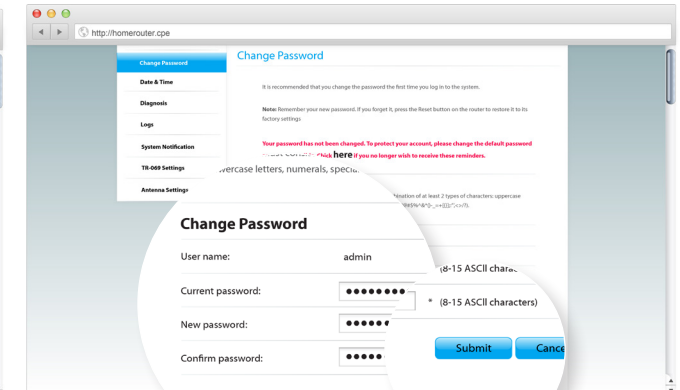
http://homerouter.cpe

Change Password
Date & Time
Diagnosis
Logs
System Notification
TR-069 Settings
Antenna Settings

Change Password

It is recommended that you change the password the first time you log in to the system.

Note: Remember your new password. If you forget it, press the Reset button on the router to restore it to its factory settings

Your password has not been changed. To protect your account, please change the default password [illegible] click here if you no longer wish to receive these reminders.

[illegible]wercase letters, numerals, special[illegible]

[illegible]bination of at least 2 types of characters: uppercase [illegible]

Change Password

User name: admin

Current password: ••••••••

New password: ••••••

Confirm password: •••••

(8-15 ASCII characters)

* (8-15 ASCII characters)

Submit

Cance